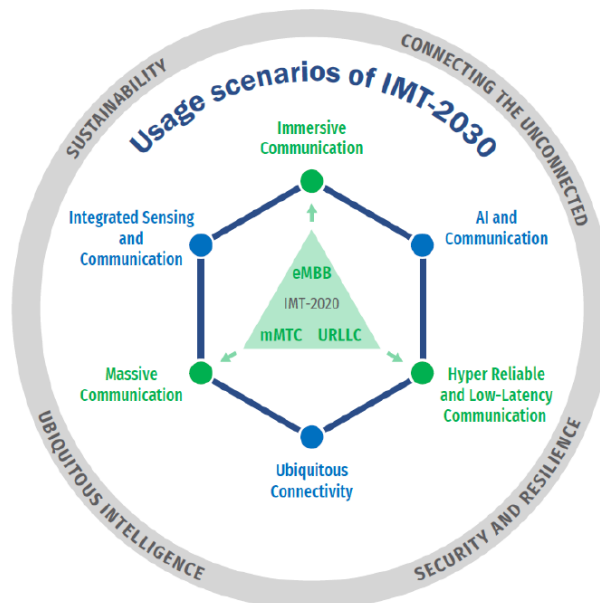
SUSTAINABILITY
CONNECTING THE UNCONNECTED
Usage scenarios of IMT-2030
Immersive Communication
Integrated Sensing and Communication
AI and Communication
eMBB
IMT-2020
mMTC URLLC
Massive Communication
Hyper Reliable and Low-Latency Communication
Ubiquitous Connectivity
UBIQUITOUS INTELLIGENCE
SECURITY AND RESILIENCE